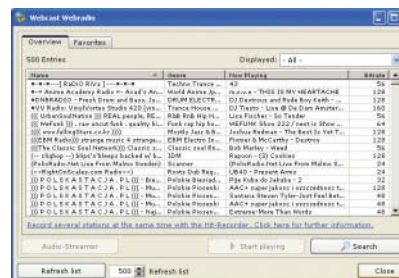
Webcast Webradio

Overview | Favorites

500 Entries

Displayed: - All -

| Name | Genre | Now Playing | Bitrate |
|---|---|---|---|
| ·+·+··[ RaDiO RiVa ]··+··+·+ | Techno Trance ... | 43 | 56 |
| ·+· Arena Academy Radio ·+· Acad's Av... | World Arena Ju... | n.u.v.e - THIS IS MY HEARTACHE | 128 |
| ·DNBRADIO - Fresh Drum and Bass, Ju... | DRUM ELECTR... | DJ Dextrous and Rude Boy Keith - ... | 128 |
| ·[V] Radio: VinylVortex Studio 420 [ult... | Trance House ... | DJ Tiesto - Live @ Da Dam Amster... | 160 |
| [UrbanSoulNation] REAL people, RE... | R&B Rnb Hip H... | Lisa Fischer - So Tender | 56 |
| :: HiFiteld :: - raw street funk - quality lo... | Funk rap hip ho... | WEFUNK Show 222 / next in Show ... | 64 |
| [[[ www.fallingStars.co.kr ]]] | Mostly Jazz & B... | Joshua Redman - The Best Is Yet T... | 128 |
| CBM Radio ||| strange music & strange... | CBM Electro Je... | Fismer & McCarthy - Destroy | 128 |
| The Classic Soul Network ||| Classic so... | Classic Soul R... | Bob Marley - Word | 56 |
| -- clubvip --| blips's blops backed w/ b... | IDM | Rapoon - (3) Cookies | 128 |
| (PolskRadio.Net Live From Mishna Sweden) | Scanner | (PolskRadio.Net Live From Mishna S... | 24 |
| (=RightOnScalpo.com Radio=) | Roots Dub Reg... | UB40 - Present Arms | 24 |
| ))) POLSKASTACJA.PL ((( - Bre... | Polskie Piosenki | Pilo Kuba do Jabaha - 2 | 32 |
| ))) POLSKASTACJA.PL ((( - Ma... | Polskie Piosenki | AAC+ superjakosc i oszczednosc t... | 32 |
| ))) POLSKASTACJA.PL ((( - Ma... | Polskie Piosenki | Santana Steven Tyler-Just Feel Bet... | 48 |
| ))) POLSKASTACJA.PL ((( - Ma... | Polskie Piosenki | AAC+ superjakosc i oszczednosc t... | 32 |
| ))) POLSKASTACJA.PL ((( - Naj... | Polskie Piosenki | Extreme-More Than Words | 48 |

Record several stations at the same time with the HR-Recorder. Click here for further information.

Audio Streamer | Start playing | Search

Refresh list | 500 | Refresh list | Close